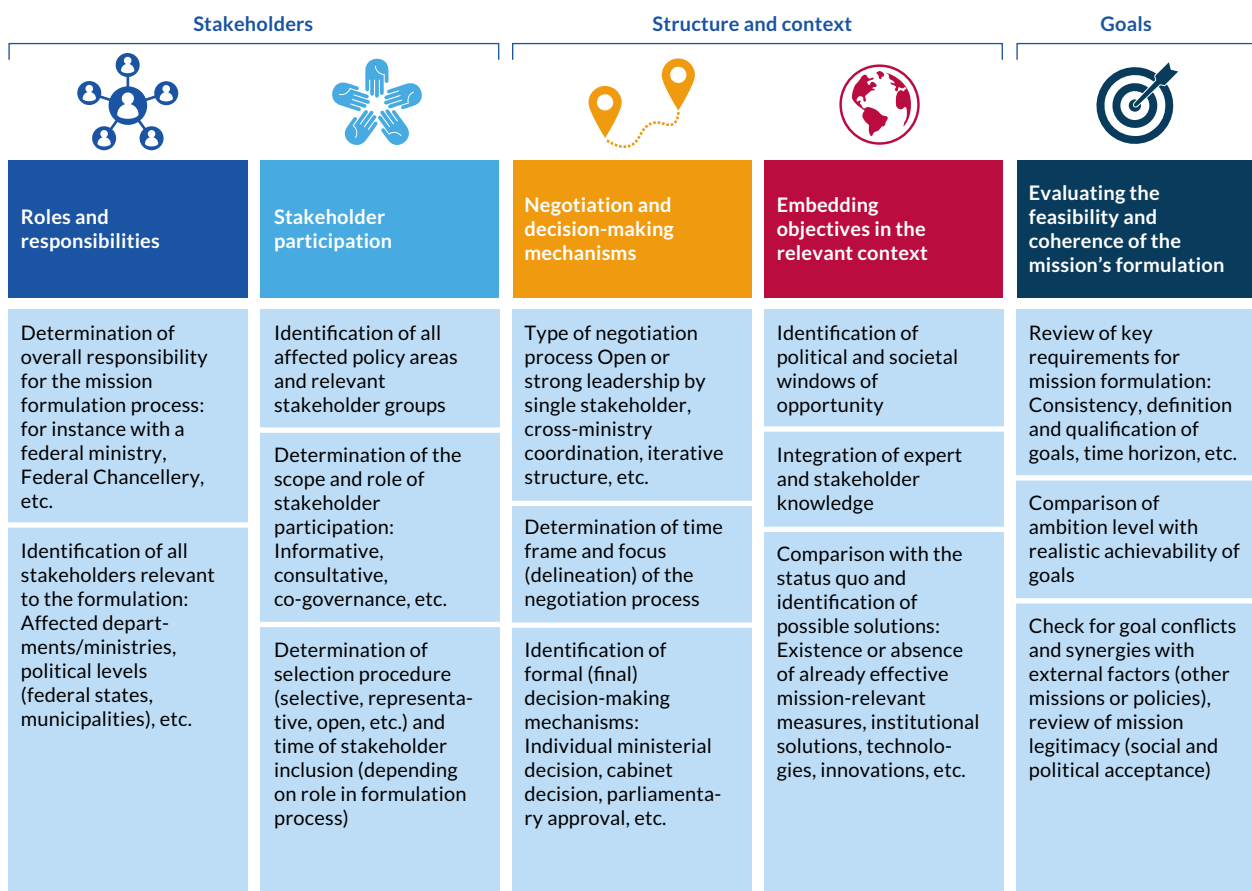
Stakeholders

Structure and context

Goals

Roles and responsibilities

Determination of overall responsibility for the mission formulation process: for instance with a federal ministry, Federal Chancellery, etc.

Identification of all stakeholders relevant to the formulation: Affected departments/ministries, political levels (federal states, municipalities), etc.

Stakeholder participation

Identification of all affected policy areas and relevant stakeholder groups

Determination of the scope and role of stakeholder participation: Informative, consultative, co-governance, etc.

Determination of selection procedure (selective, representative, open, etc.) and time of stakeholder inclusion (depending on role in formulation process)

Negotiation and decision-making mechanisms

Type of negotiation process Open or strong leadership by single stakeholder, cross-ministry coordination, iterative structure, etc.

Determination of time frame and focus (delineation) of the negotiation process

Identification of formal (final) decision-making mechanisms: Individual ministerial decision, cabinet decision, parliamentary approval, etc.

Embedding objectives in the relevant context

Identification of political and societal windows of opportunity

Integration of expert and stakeholder knowledge

Comparison with the status quo and identification of possible solutions: Existence or absence of already effective mission-relevant measures, institutional solutions, technologies, innovations, etc.

Evaluating the feasibility and coherence of the mission's formulation

Review of key requirements for mission formulation: Consistency, definition and qualification of goals, time horizon, etc.

Comparison of ambition level with realistic achievability of goals

Check for goal conflicts and synergies with external factors (other missions or policies), review of mission legitimacy (social and political acceptance)